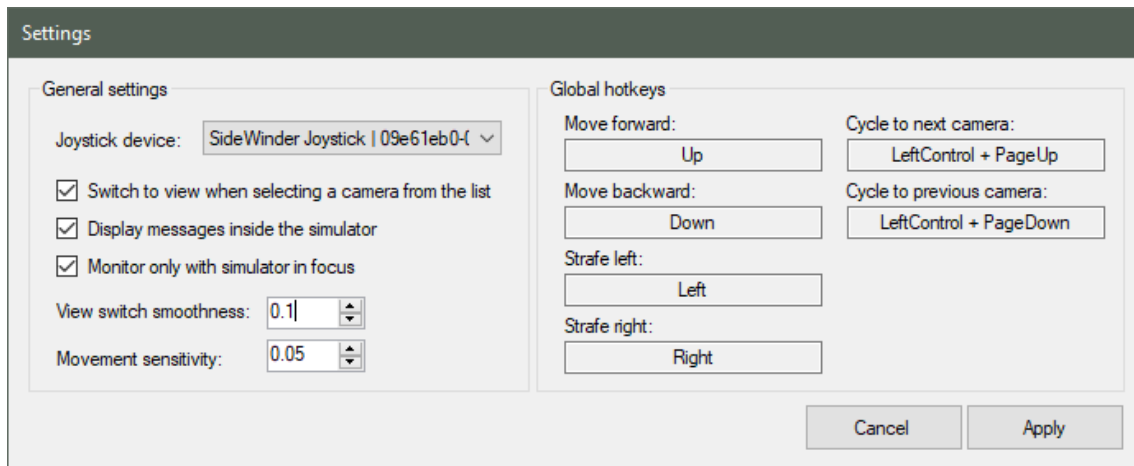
Settings

General settings

Joystick device: SideWinder Joystick | 09e61eb0-(

Switch to view when selecting a camera from the list

Display messages inside the simulator

Monitor only with simulator in focus

View switch smoothness: 0.1

Movement sensitivity: 0.05

Global hotkeys

Move forward:
Up

Move backward:
Down

Strafe left:
Left

Strafe right:
Right

Cycle to next camera:
LeftControl + PageUp

Cycle to previous camera:
LeftControl + PageDown

Cancel

Apply